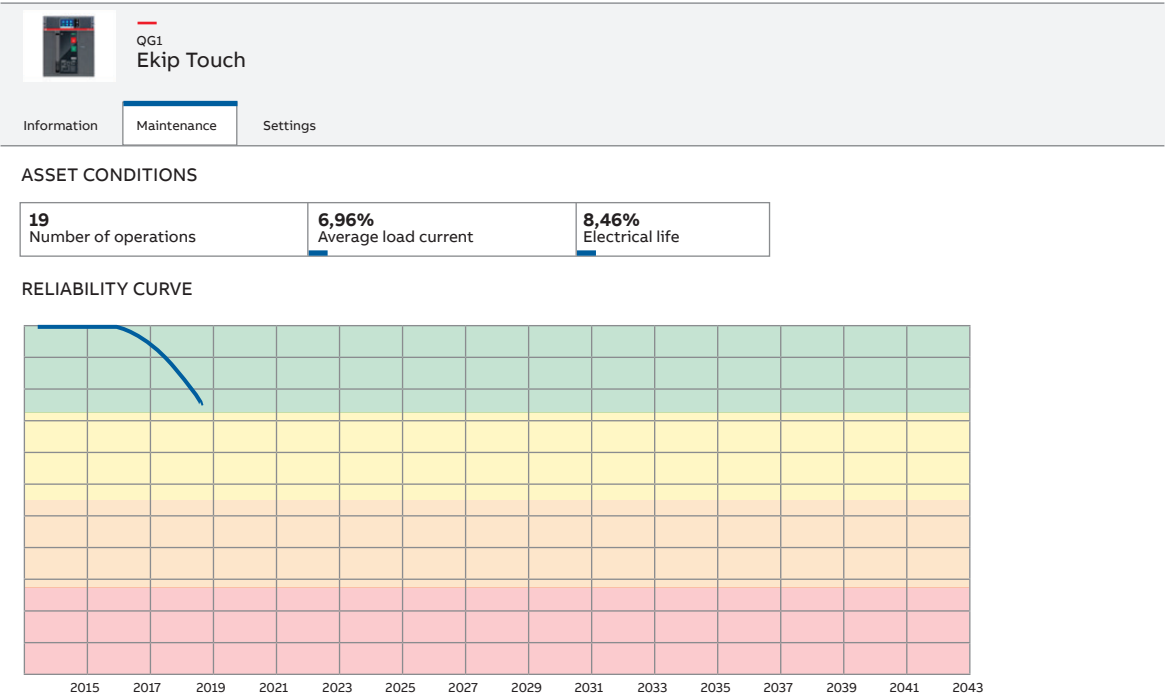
QG1
Ekip Touch

Information | Maintenance | Settings

ASSET CONDITIONS

| 19 Number of operations | 6,96% Average load current | 8,46% Electrical life |
|---|---|---|

RELIABILITY CURVE

2015 2017 2019 2021 2023 2025 2027 2029 2031 2033 2035 2037 2039 2041 2043